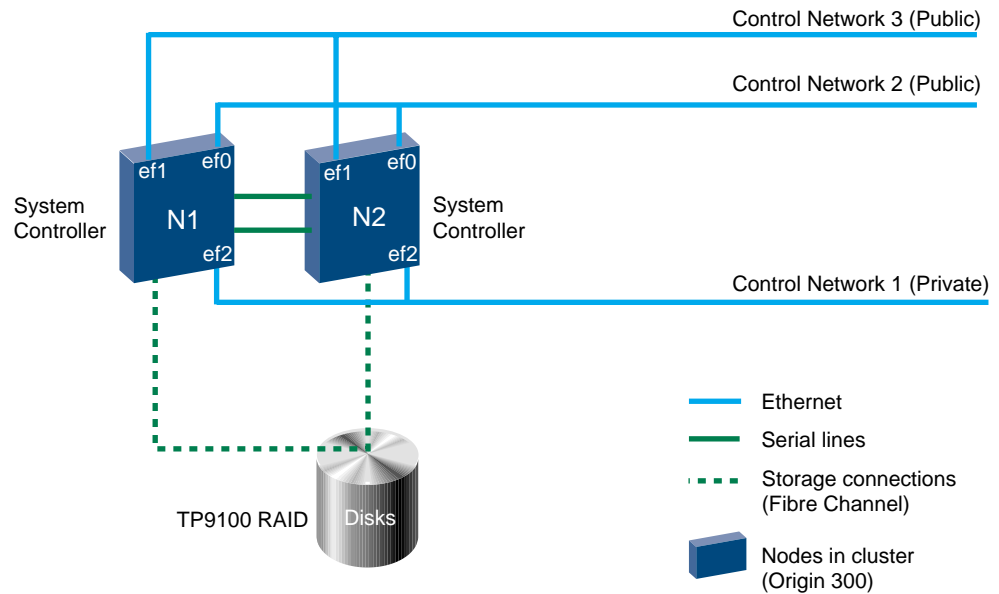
Control Network 3 (Public)

Control Network 2 (Public)

ef1 ef0

ef1 ef0

System Controller

N1

N2

System Controller

ef2

ef2

Control Network 1 (Private)

Ethernet

Serial lines

Storage connections (Fibre Channel)

TP9100 RAID

Disks

Nodes in cluster (Origin 300)